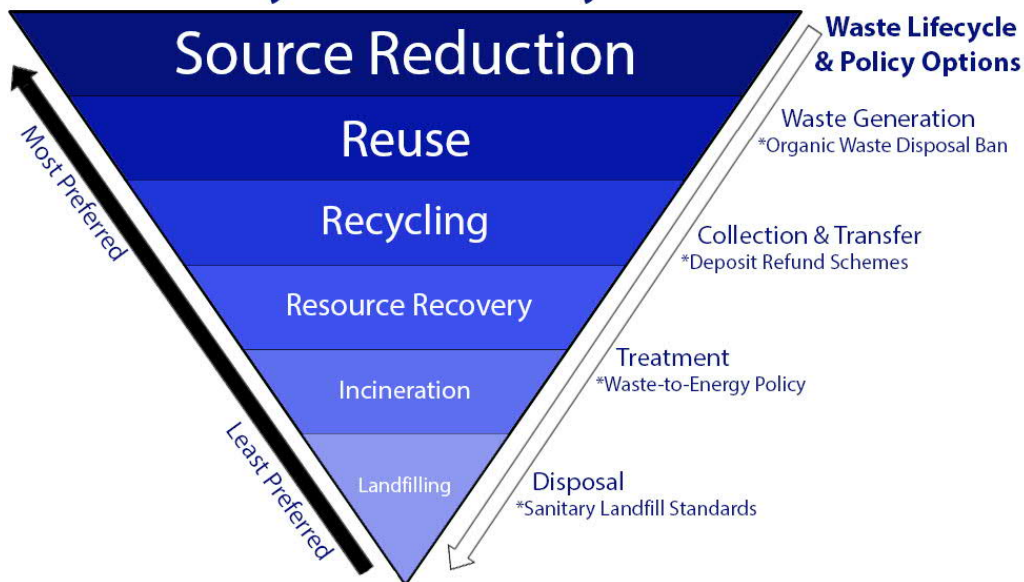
Source Reduction
Reuse
Recycling
Resource Recovery
Incineration
Landfilling

Most Preferred
Least Preferred

Waste Lifecycle & Policy Options

Waste Generation
*Organic Waste Disposal Ban

Collection & Transfer
*Deposit Refund Schemes

Treatment
*Waste-to-Energy Policy

Disposal
*Sanitary Landfill Standards